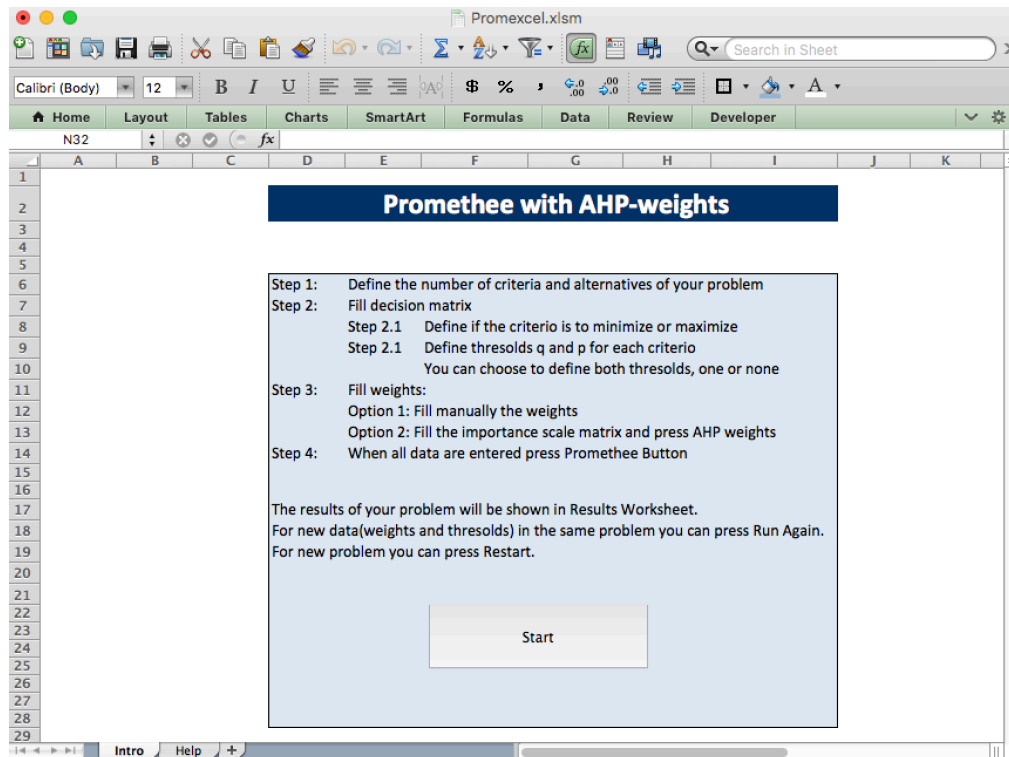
Promexcel.xlsm

Search in Sheet

Calibri (Body) 12 B I U $ %

Home Layout Tables Charts SmartArt Formulas Data Review Developer

N32 fx

A B C D E F G H I J K

1
2 Promethee with AHP-weights
3
4
5
6 Step 1: Define the number of criteria and alternatives of your problem
7 Step 2: Fill decision matrix
8 Step 2.1 Define if the criterio is to minimize or maximize
9 Step 2.1 Define thresolds q and p for each criterio
10 You can choose to define both thresolds, one or none
11 Step 3: Fill weights:
12 Option 1: Fill manually the weights
13 Option 2: Fill the importance scale matrix and press AHP weights
14 Step 4: When all data are entered press Promethee Button
15
16
17 The results of your problem will be shown in Results Worksheet.
18 For new data(weights and thresolds) in the same problem you can press Run Again.
19 For new problem you can press Restart.
20
21
22
23
24 Start
25
26
27
28
29

Intro Help +